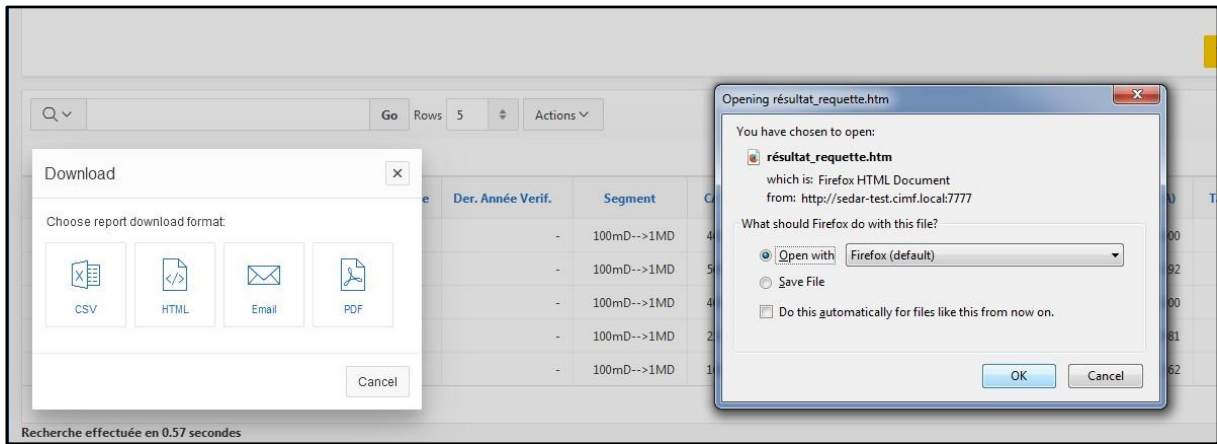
Go Rows 5 Actions

Download

Choose report download format:

CSV HTML Email PDF

Cancel

Der. Année Verif. | Segment

| - | 100mD-->1MD |
| - | 100mD-->1MD |
| - | 100mD-->1MD |
| - | 100mD-->1MD |
| - | 100mD-->1MD |

Opening résultat_requette.htm

You have chosen to open:

résultat_requette.htm

which is: Firefox HTML Document

from: http://sedar-test.cimf.local:7777

What should Firefox do with this file?

Open with Firefox (default)

Save File

Do this automatically for files like this from now on.

OK Cancel

Recherche effectuée en 0.57 secondes